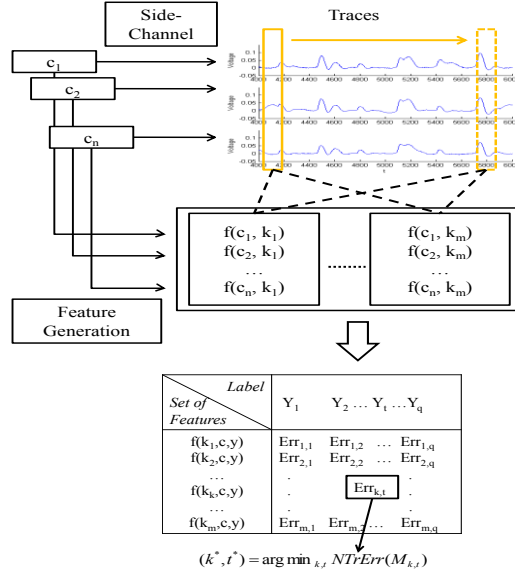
Side-Channel

Traces

$c_1$

$c_2$

$c_n$

Voltage

4000 4200 4400 4600 4800 5000 5200 5400 5600 5800 6000

$f(c_1, k_1)$
$f(c_2, k_1)$
...
$f(c_n, k_1)$

.......

$f(c_1, k_m)$
$f(c_2, k_m)$
...
$f(c_n, k_m)$

Feature Generation

| Label / Set of Features | $Y_1$ | $Y_2 \dots Y_t \dots Y_q$ |
|---|---|---|
| $f(k_1,c,y)$ | $Err_{1,1}$ | $Err_{1,2}$ ... $Err_{1,q}$ |
| $f(k_2,c,y)$ | $Err_{2,1}$ | $Err_{2,2}$ ... $Err_{2,q}$ |
| ... | . | . |
| $f(k_k,c,y)$ | . | $Err_{k,t}$ . |
| ... | . | . |
| $f(k_m,c,y)$ | $Err_{m,1}$ | $Err_{m,2}$ ... $Err_{m,q}$ |

$(k^*, t^*) = \arg\min_{k,t} NTrErr(M_{k,t})$